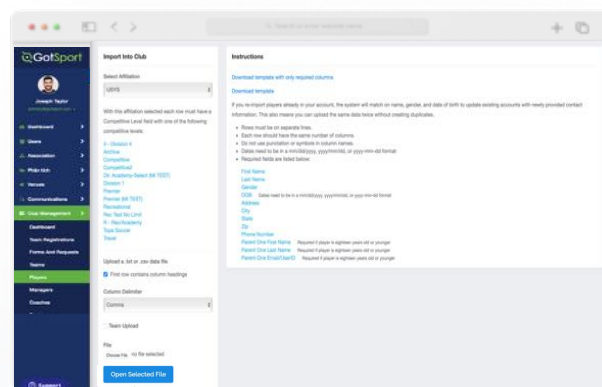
GotSport

Joseph Taylor

Dashboard
Users
Association
Philo Nch
Venues
Communications
Club Management
Dashboard
Team Registrations
Forms And Requests
Teams
Players
Managers
Coaches

Support

Import Into Club

Select Affiliation
USYS

With this affiliation selected each row must have a Competitive Level field with one of the following competitive levels:

0 - Division 4
Archive
Competitive
Competitive2
Dir. Academy-Select (MI TEST)
Division 1
Premier
Premier (MI TEST)
Recreational
Rec Test No Limit
X - Rec/Academy
Tops Soccer
Travel

Upload a .txt or .csv data file.
First row contains column headings

Column Delimiter
Comma

Team Upload

File
Choose File no file selected

Open Selected File

Instructions

Download template with only required columns

Download template

If you re-import players already in your account, the system will match on name, gender, and date of birth to update existing accounts with newly provided contact information. This also means you can upload the same data below without creating duplicates.

• Rows must be on separate lines.
• Each row should have the same number of columns.
• Do not use punctuation or symbols in column names.
• Dates need to be in a mm/dd/yyyy, yyyy/mm/dd, or yyyy-mm-dd format
• Required fields are listed below:

First Name
Last Name
Gender
DOB Dates need to be in a mm/dd/yyyy, yyyy/mm/dd, or yyyy-mm-dd format
Address
City
State
Zip
Phone Number
Parent One First Name Required if player is eighteen years old or younger
Parent One Last Name Required if player is eighteen years old or younger
Parent One Email/UserID Required if player is eighteen years old or younger